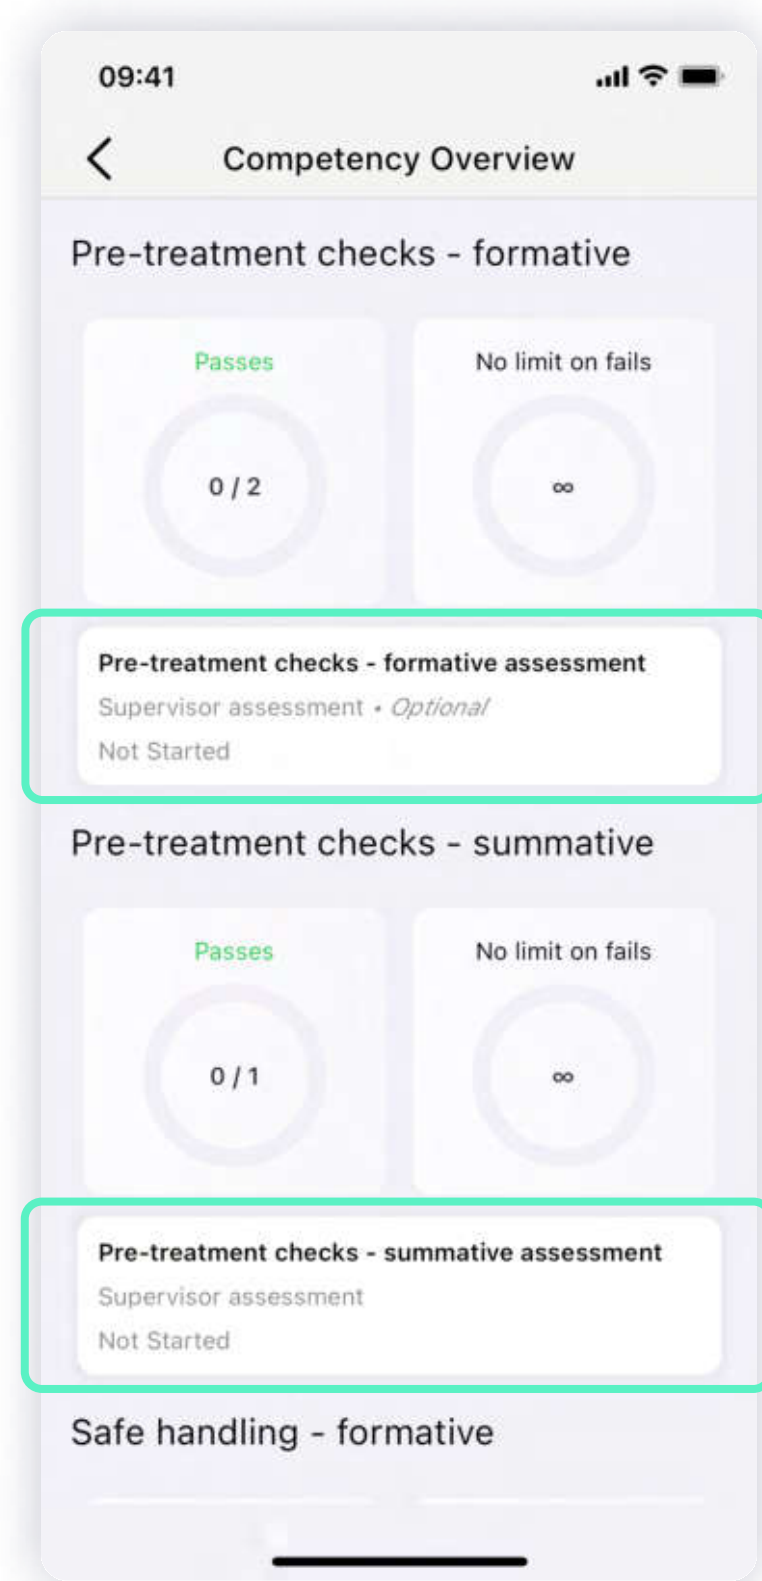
09:41

Competency Overview

Pre-treatment checks - formative

Passes
0 / 2

No limit on fails
∞

Pre-treatment checks - formative assessment
Supervisor assessment • *Optional*
Not Started

Pre-treatment checks - summative

Passes
0 / 1

No limit on fails
∞

Pre-treatment checks - summative assessment
Supervisor assessment
Not Started

Safe handling - formative